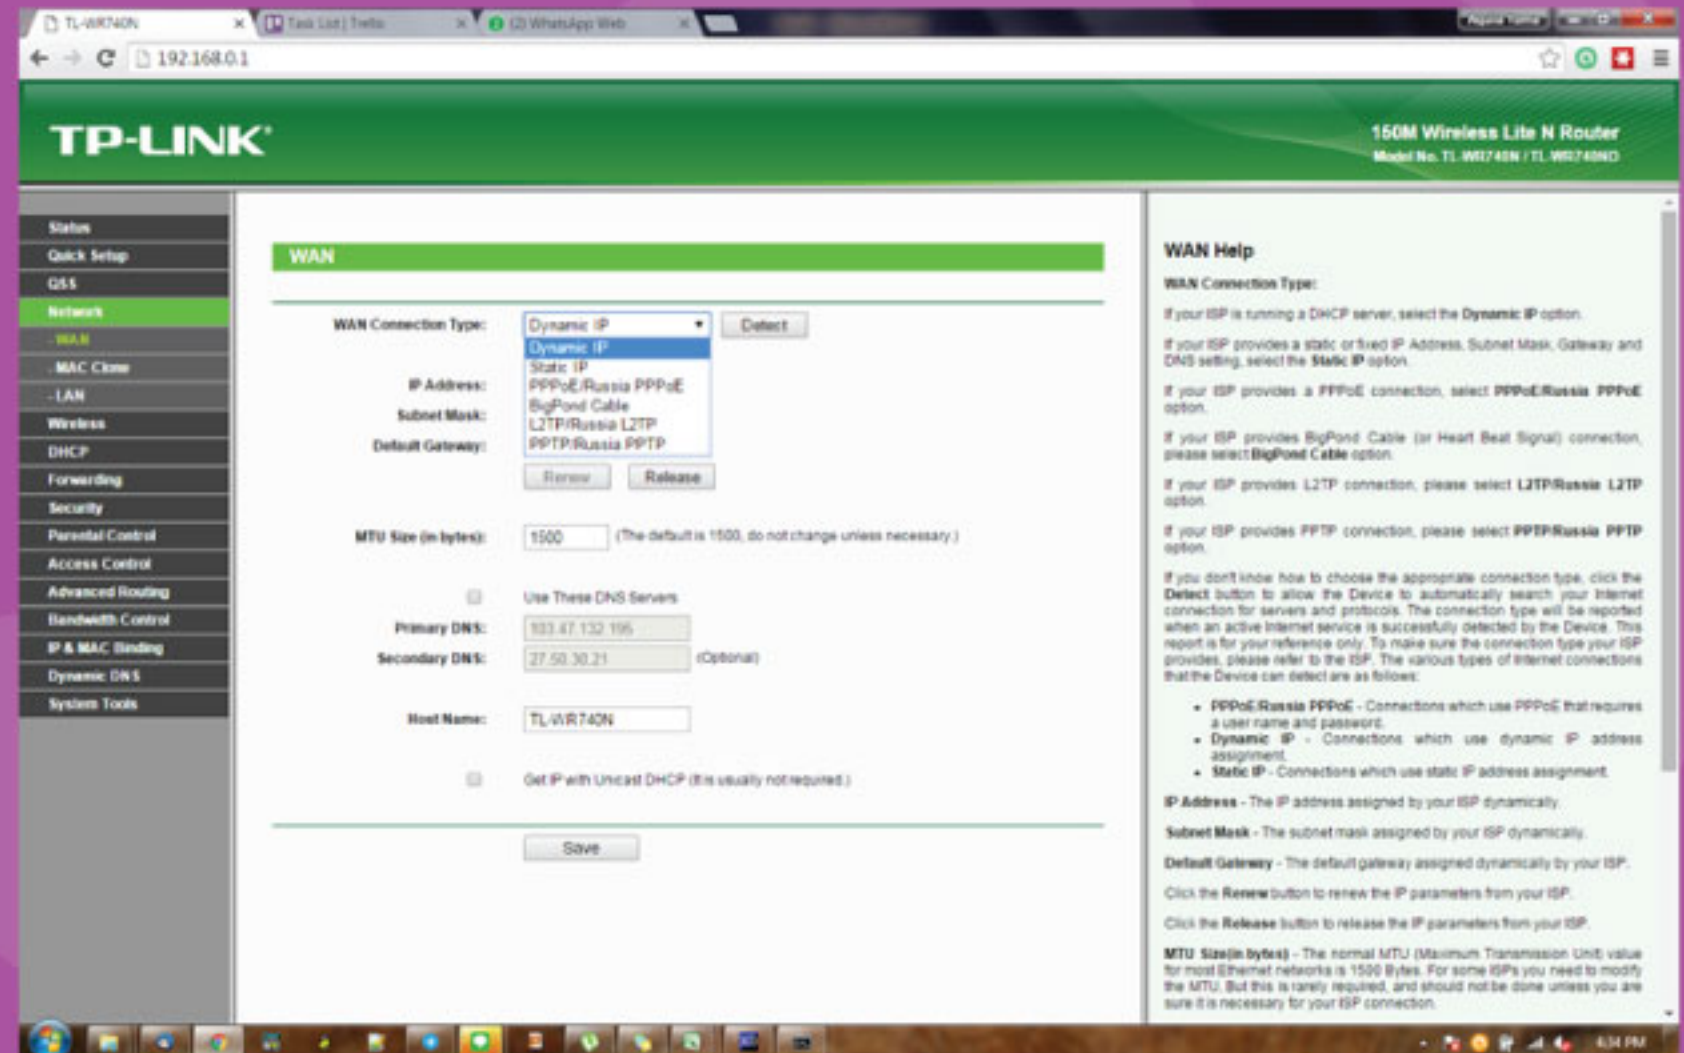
TL-WR740N
Task List | Trello
(2) WhatsApp Web
192.168.0.1

TP-LINK®
150M Wireless Lite N Router
Model No. TL-WR740N / TL-WR740ND

Status
Quick Setup
QSS
Network
- WAN
- MAC Clone
- LAN
Wireless
DHCP
Forwarding
Security
Parental Control
Access Control
Advanced Routing
Bandwidth Control
IP & MAC Binding
Dynamic DNS
System Tools

WAN

WAN Connection Type: Dynamic IP
Detect
Dynamic IP
Static IP
PPPoE/Russia PPPoE
BigPond Cable
L2TP/Russia L2TP
PPTP/Russia PPTP
IP Address:
Subnet Mask:
Default Gateway:
Renew
Release
MTU Size (in bytes): 1500 (The default is 1500, do not change unless necessary.)
Use These DNS Servers
Primary DNS: 103.47.132.195
Secondary DNS: 27.50.30.21 (Optional)
Host Name: TL-WR740N
Get IP with Unicast DHCP (It is usually not required.)
Save

WAN Help

WAN Connection Type:

If your ISP is running a DHCP server, select the Dynamic IP option.

If your ISP provides a static or fixed IP Address, Subnet Mask, Gateway and DNS setting, select the Static IP option.

If your ISP provides a PPPoE connection, select PPPoE/Russia PPPoE option.

If your ISP provides BigPond Cable (or Heart Beat Signal) connection, please select BigPond Cable option.

If your ISP provides L2TP connection, please select L2TP/Russia L2TP option.

If your ISP provides PPTP connection, please select PPTP/Russia PPTP option.

If you don't know how to choose the appropriate connection type, click the Detect button to allow the Device to automatically search your Internet connection for servers and protocols. The connection type will be reported when an active Internet service is successfully detected by the Device. This report is for your reference only. To make sure the connection type your ISP provides, please refer to the ISP. The various types of Internet connections that the Device can detect are as follows:

• PPPoE/Russia PPPoE - Connections which use PPPoE that requires a user name and password.
• Dynamic IP - Connections which use dynamic IP address assignment.
• Static IP - Connections which use static IP address assignment.

IP Address - The IP address assigned by your ISP dynamically.

Subnet Mask - The subnet mask assigned by your ISP dynamically.

Default Gateway - The default gateway assigned dynamically by your ISP.

Click the Renew button to renew the IP parameters from your ISP.

Click the Release button to release the IP parameters from your ISP.

MTU Size(in bytes) - The normal MTU (Maximum Transmission Unit) value for most Ethernet networks is 1500 Bytes. For some ISPs you need to modify the MTU. But this is rarely required, and should not be done unless you are sure it is necessary for your ISP connection.

6:34 PM